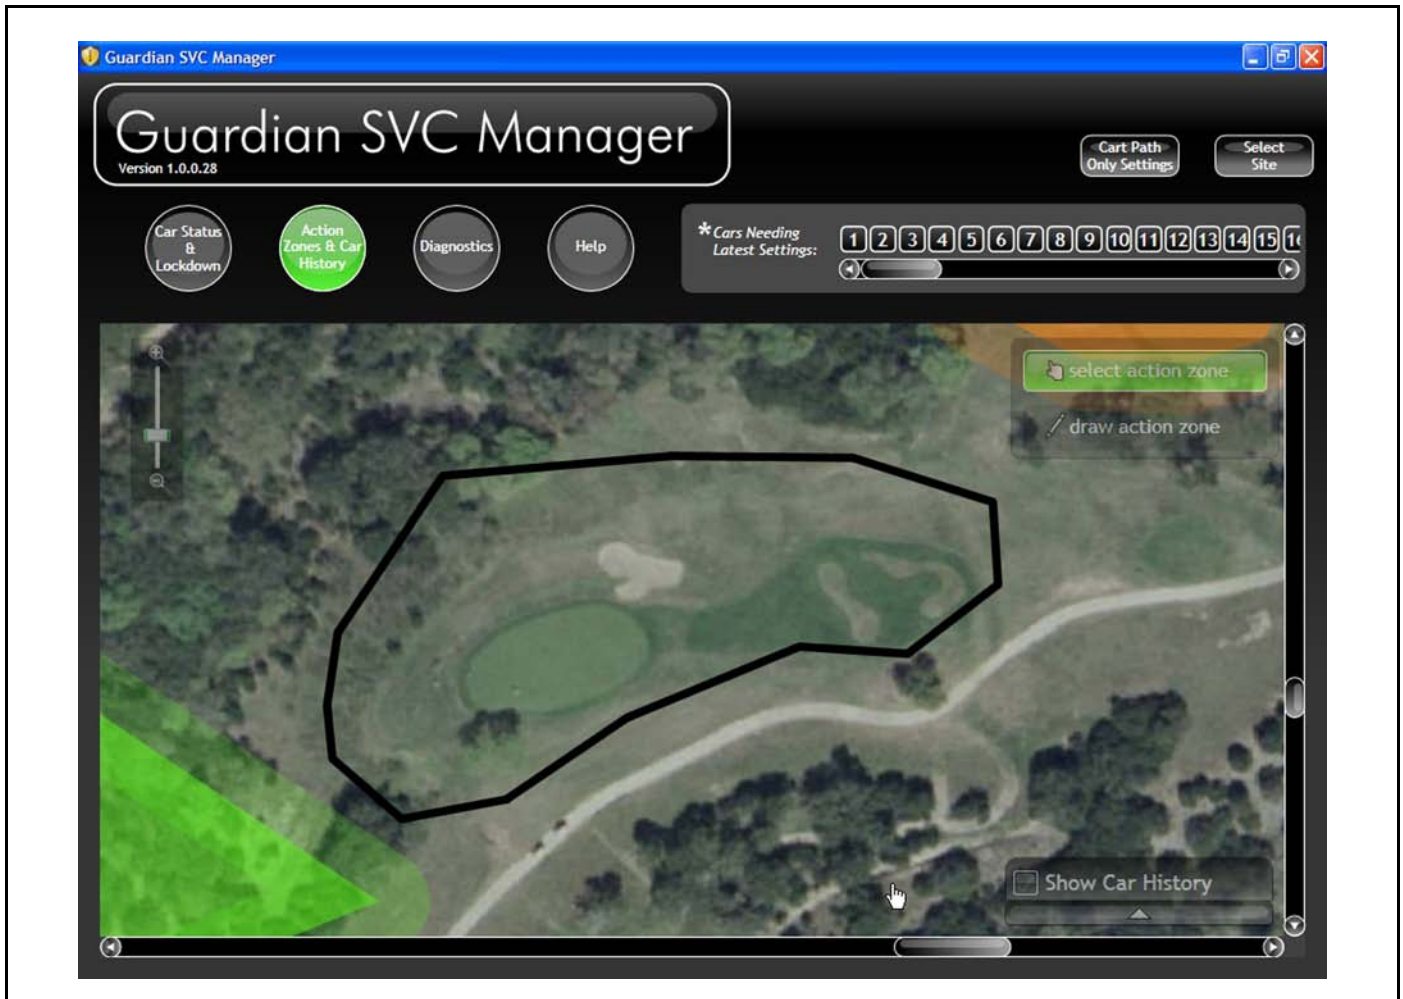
Guardian SVC Manager

Guardian SVC Manager
Version 1.0.0.28

Cart Path Only Settings

Select Site

Car Status & Lockdown

Action Zones & Car History

Diagnostics

Help

*Cars Needing Latest Settings:

1 2 3 4 5 6 7 8 9 10 11 12 13 14 15 1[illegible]

select action zone

draw action zone

Show Car History